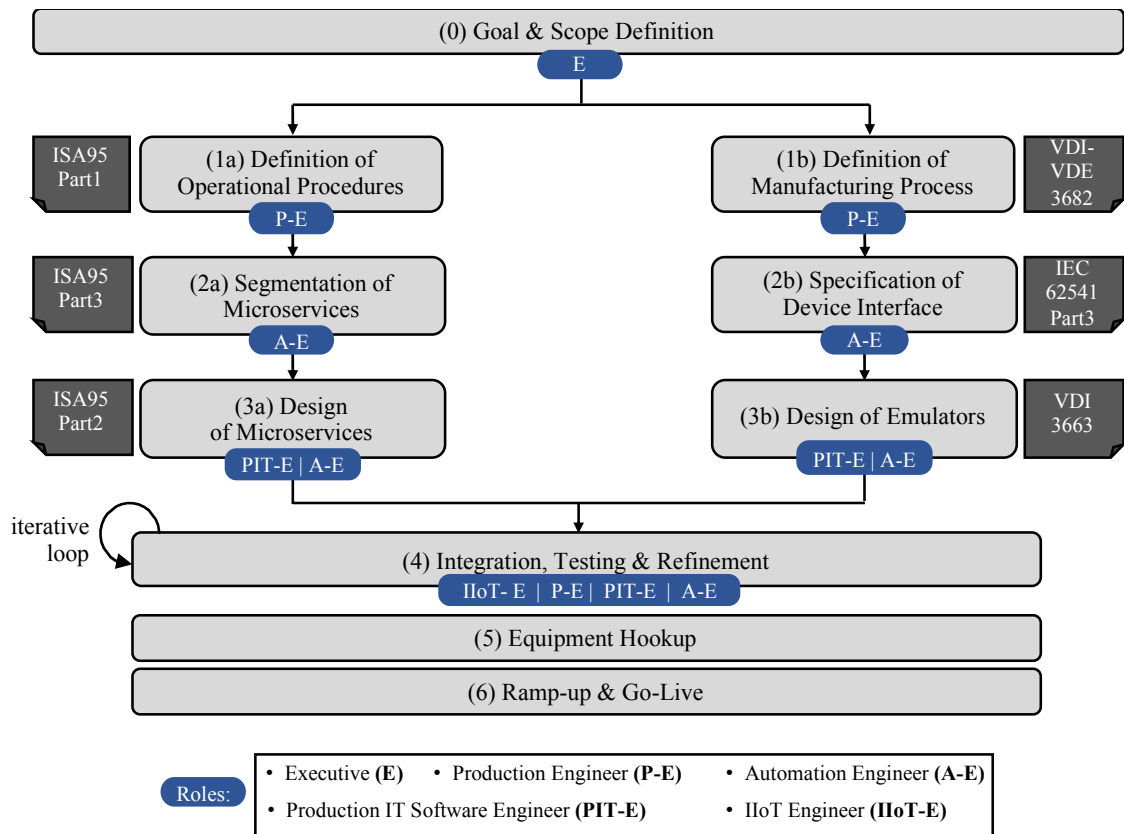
(0) Goal & Scope Definition

E

ISA95 Part1

(1a) Definition of Operational Procedures

P-E

(1b) Definition of Manufacturing Process

P-E

VDI-VDE 3682

ISA95 Part3

(2a) Segmentation of Microservices

A-E

(2b) Specification of Device Interface

A-E

IEC 62541 Part3

ISA95 Part2

(3a) Design of Microservices

PIT-E | A-E

(3b) Design of Emulators

PIT-E | A-E

VDI 3663

iterative loop

(4) Integration, Testing & Refinement

IIoT- E | P-E | PIT-E | A-E

(5) Equipment Hookup

(6) Ramp-up & Go-Live

Roles:

• Executive **(E)** • Production Engineer **(P-E)** • Automation Engineer **(A-E)**
• Production IT Software Engineer **(PIT-E)** • IIoT Engineer **(IIoT-E)**